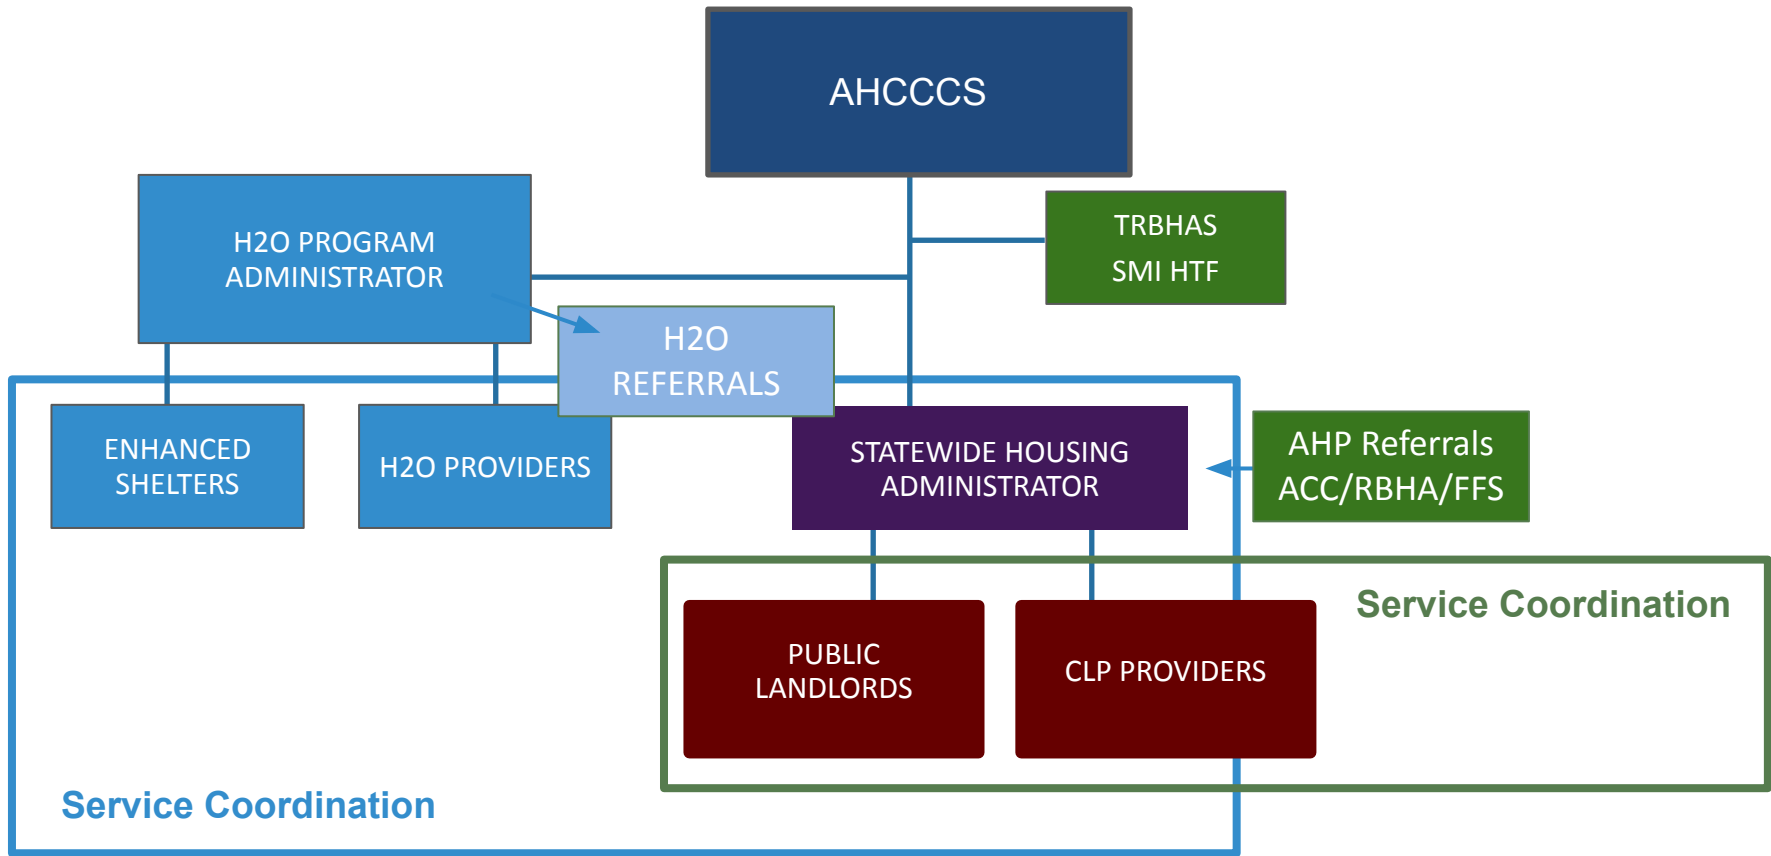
AHCCCS

H2O PROGRAM ADMINISTRATOR

TRBHAS
SMI HTF

H2O
REFERRALS

ENHANCED SHELTERS

H2O PROVIDERS

STATEWIDE HOUSING ADMINISTRATOR

AHP Referrals
ACC/RBHA/FFS

Service Coordination

PUBLIC LANDLORDS

CLP PROVIDERS

Service Coordination